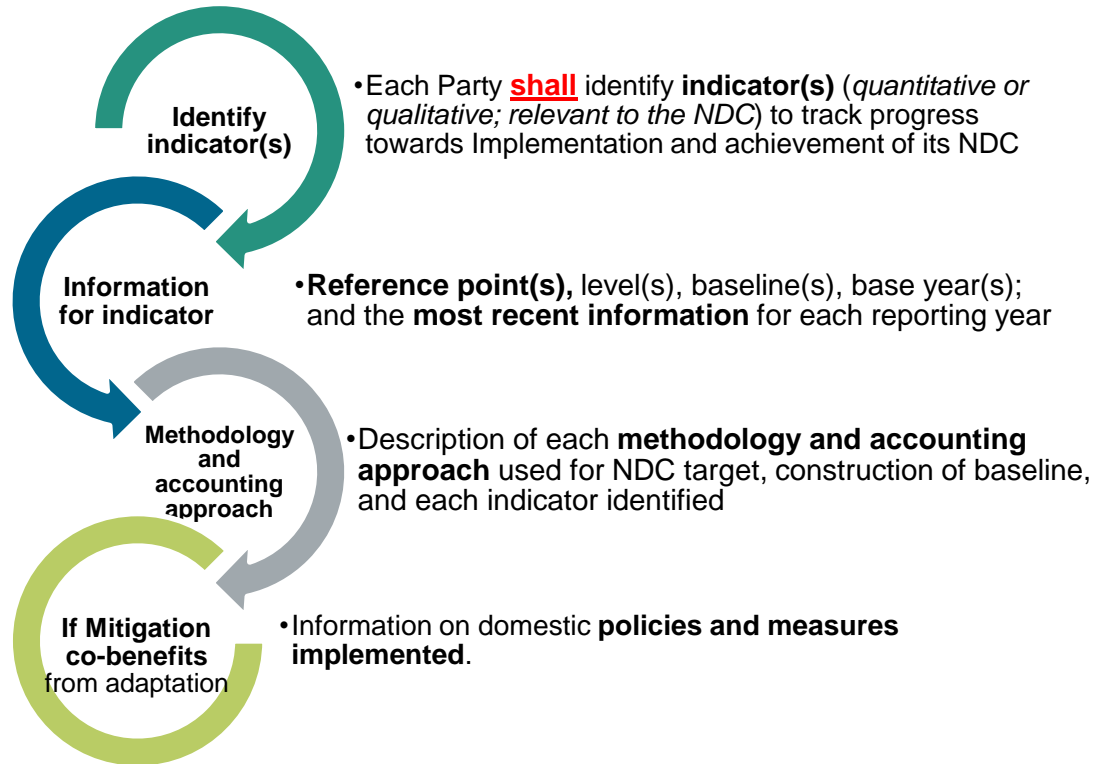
Identify indicator(s)

•Each Party shall identify indicator(s) (quantitative or qualitative; relevant to the NDC) to track progress towards Implementation and achievement of its NDC

Information for indicator

•Reference point(s), level(s), baseline(s), base year(s); and the most recent information for each reporting year

Methodology and accounting approach

•Description of each methodology and accounting approach used for NDC target, construction of baseline, and each indicator identified

If Mitigation co-benefits from adaptation

•Information on domestic policies and measures implemented.